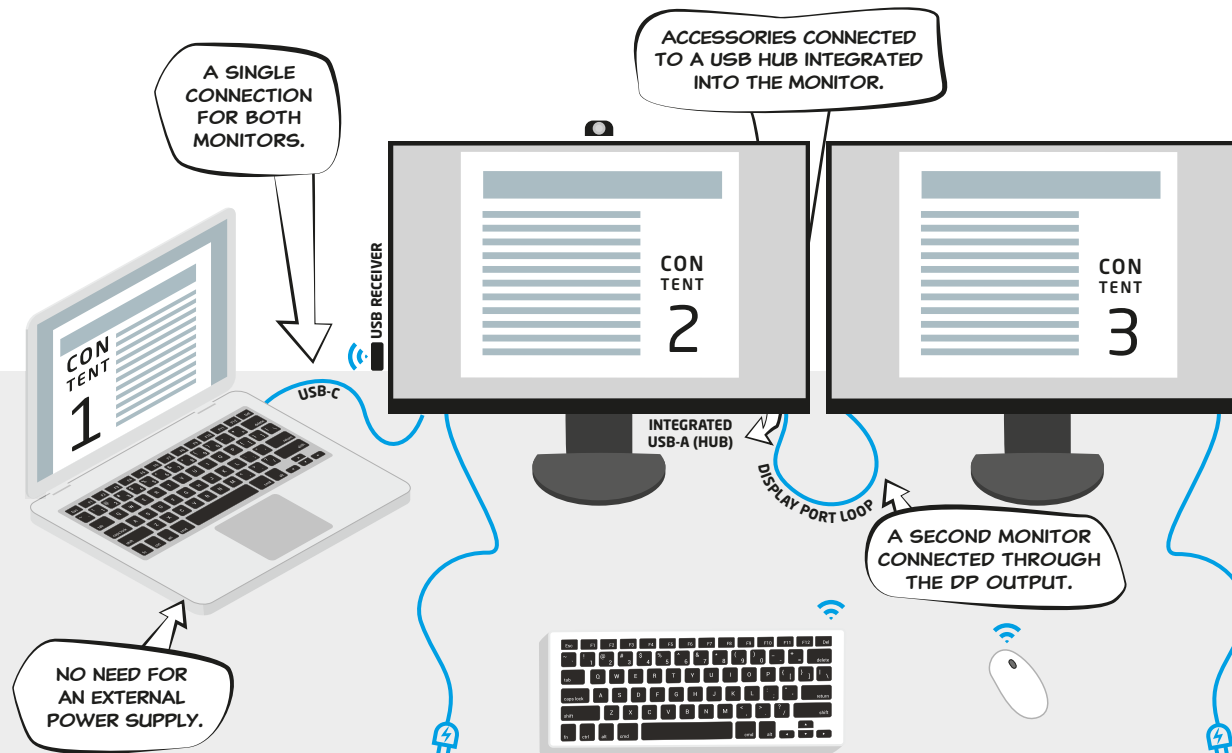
A SINGLE CONNECTION FOR BOTH MONITORS.

ACCESSORIES CONNECTED TO A USB HUB INTEGRATED INTO THE MONITOR.

USB RECEIVER

CON TENT 1

CON TENT 2

CON TENT 3

USB-C

INTEGRATED USB-A (HUB)

DISPLAY PORT LOOP

A SECOND MONITOR CONNECTED THROUGH THE DP OUTPUT.

NO NEED FOR AN EXTERNAL POWER SUPPLY.